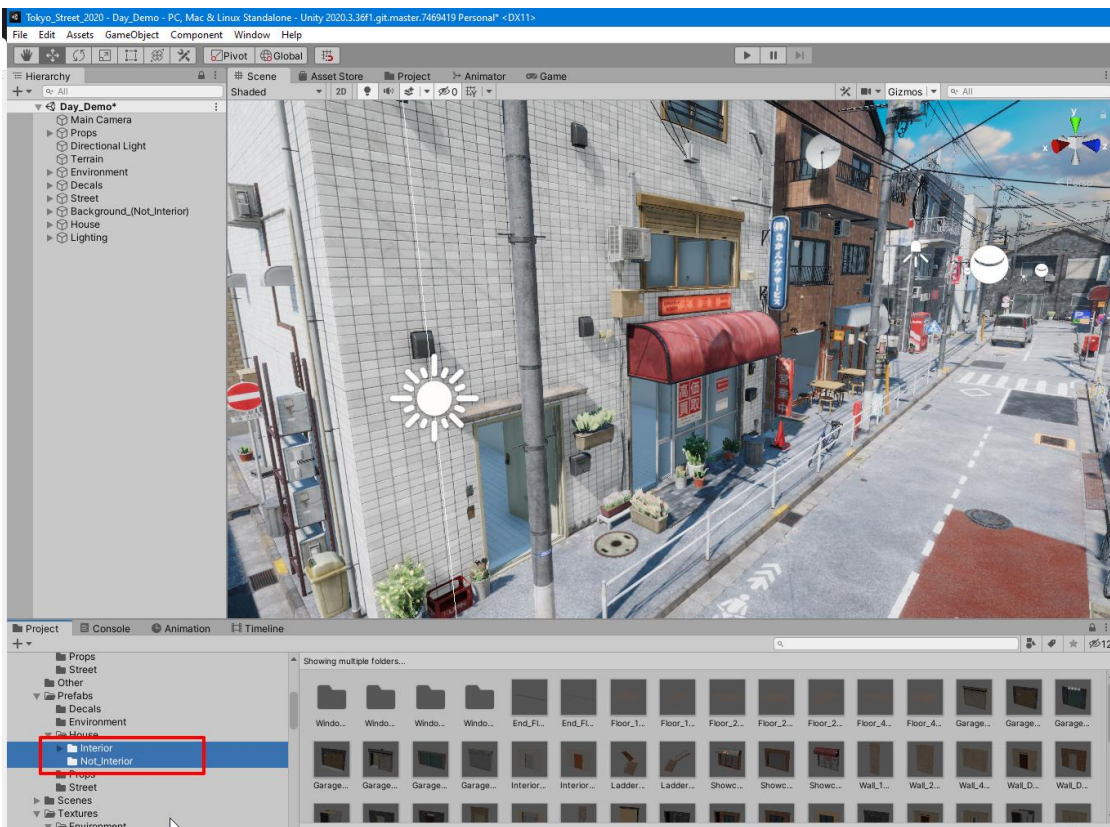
Tokyo_Street_2020 - Day_Demo - PC, Mac & Linux Standalone - Unity 2020.3.36f1.git.master.7469419 Personal* <DX11>

File Edit Assets GameObject Component Window Help

Pivot Global

Hierarchy

All

Day_Demo*

Main Camera
Props
Directional Light
Terrain
Environment
Decals
Street
Background_(Not_Interior)
House
Lighting

Scene Asset Store Project Animator Game

Shaded 2D 0 Gizmos All

Persp

Project Console Animation Timeline

Props
Street
Other
Prefabs
Decals
Environment
House
Interior
Not_Interior
Props
Street
Scenes
Textures
Environment

Showing multiple folders...

Windo... Windo... Windo... Windo... End_Fl... End_Fl... Floor_1... Floor_1... Floor_2... Floor_2... Floor_2... Floor_4... Floor_4... Garage... Garage... Garage...

Garage... Garage... Garage... Garage... Interior... Interior... Ladder... Ladder... Showc... Showc... Showc... Wall_1... Wall_2... Wall_4... Wall_D... Wall_D...

12